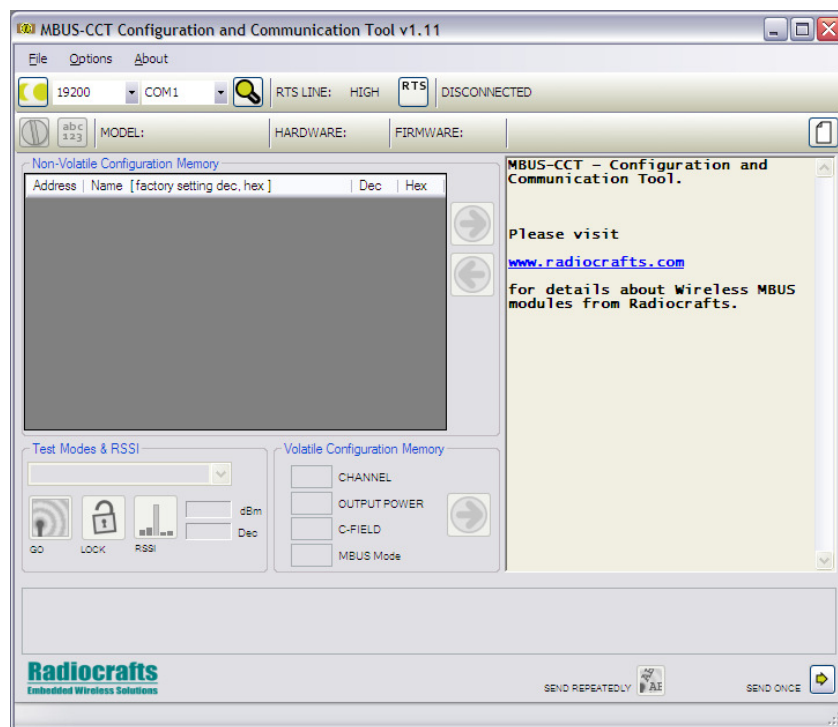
MBUS-CCT Configuration and Communication Tool v1.11

File Options About

19200 COM1 RTS LINE: HIGH RTS DISCONNECTED

abc 123 MODEL: HARDWARE: FIRMWARE:

Non-Volatile Configuration Memory

| Address | Name [factory setting dec, hex ] | Dec | Hex |
|---|---|---|---|

MBUS-CCT – Configuration and Communication Tool.

Please visit

www.radiocrafts.com

for details about Wireless MBUS modules from Radiocrafts.

Test Modes & RSSI

dBm

Dec

GO LOCK RSSI

Volatile Configuration Memory

CHANNEL

OUTPUT POWER

C-FIELD

MBUS Mode

Radiocrafts
Embedded Wireless Solutions

SEND REPEATEDLY

SEND ONCE